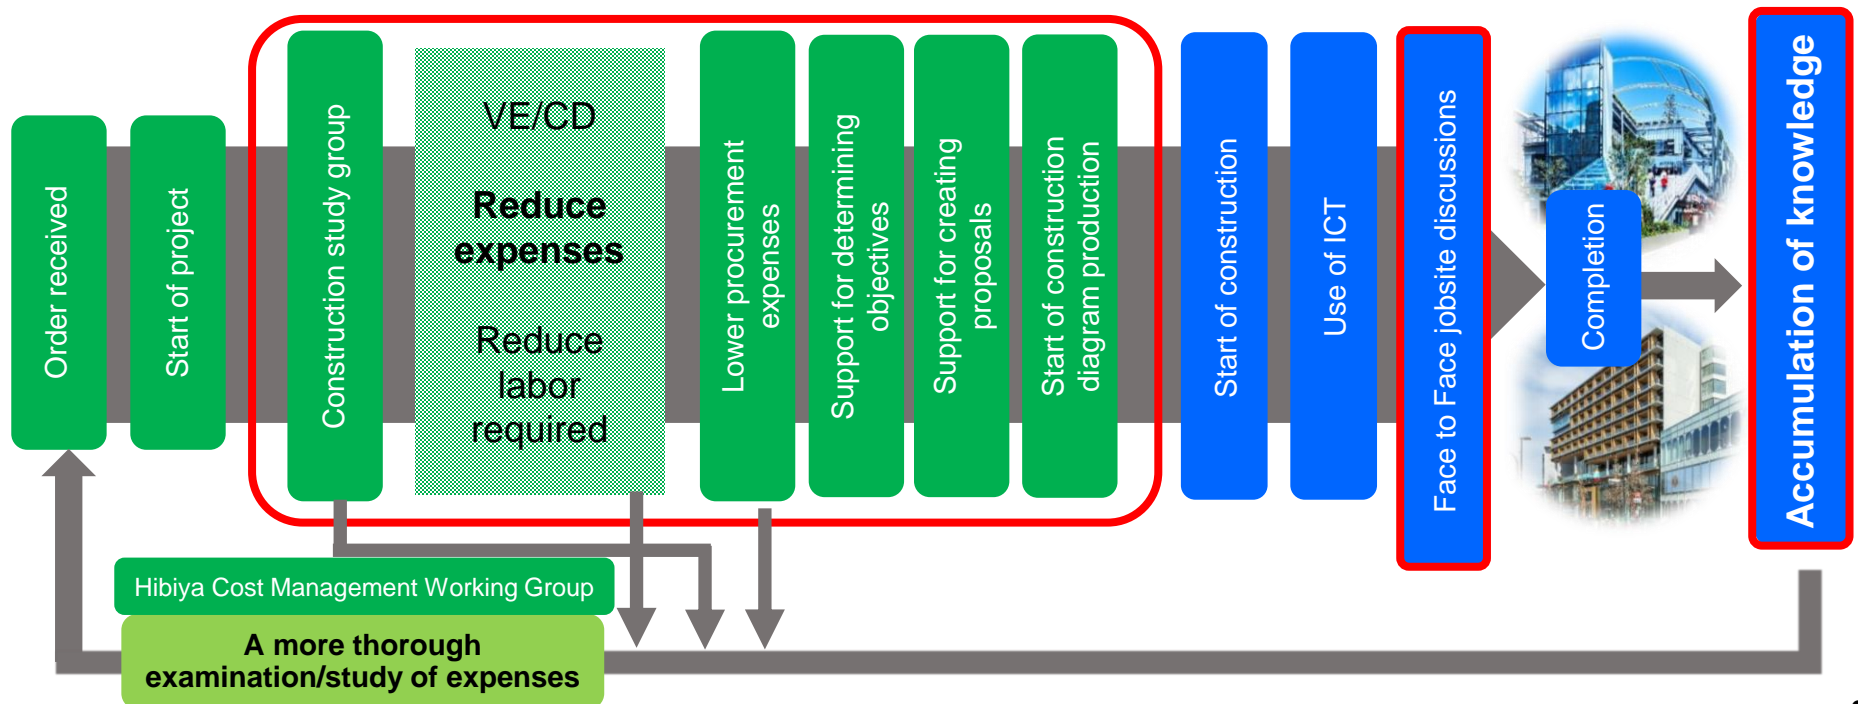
Order received

Start of project

Construction study group

VE/CD

Reduce expenses

Reduce labor required

Lower procurement expenses

Support for determining objectives

Support for creating proposals

Start of construction diagram production

Start of construction

Use of ICT

Face to Face jobsite discussions

Completion

Accumulation of knowledge

Hibiya Cost Management Working Group

A more thorough examination/study of expenses